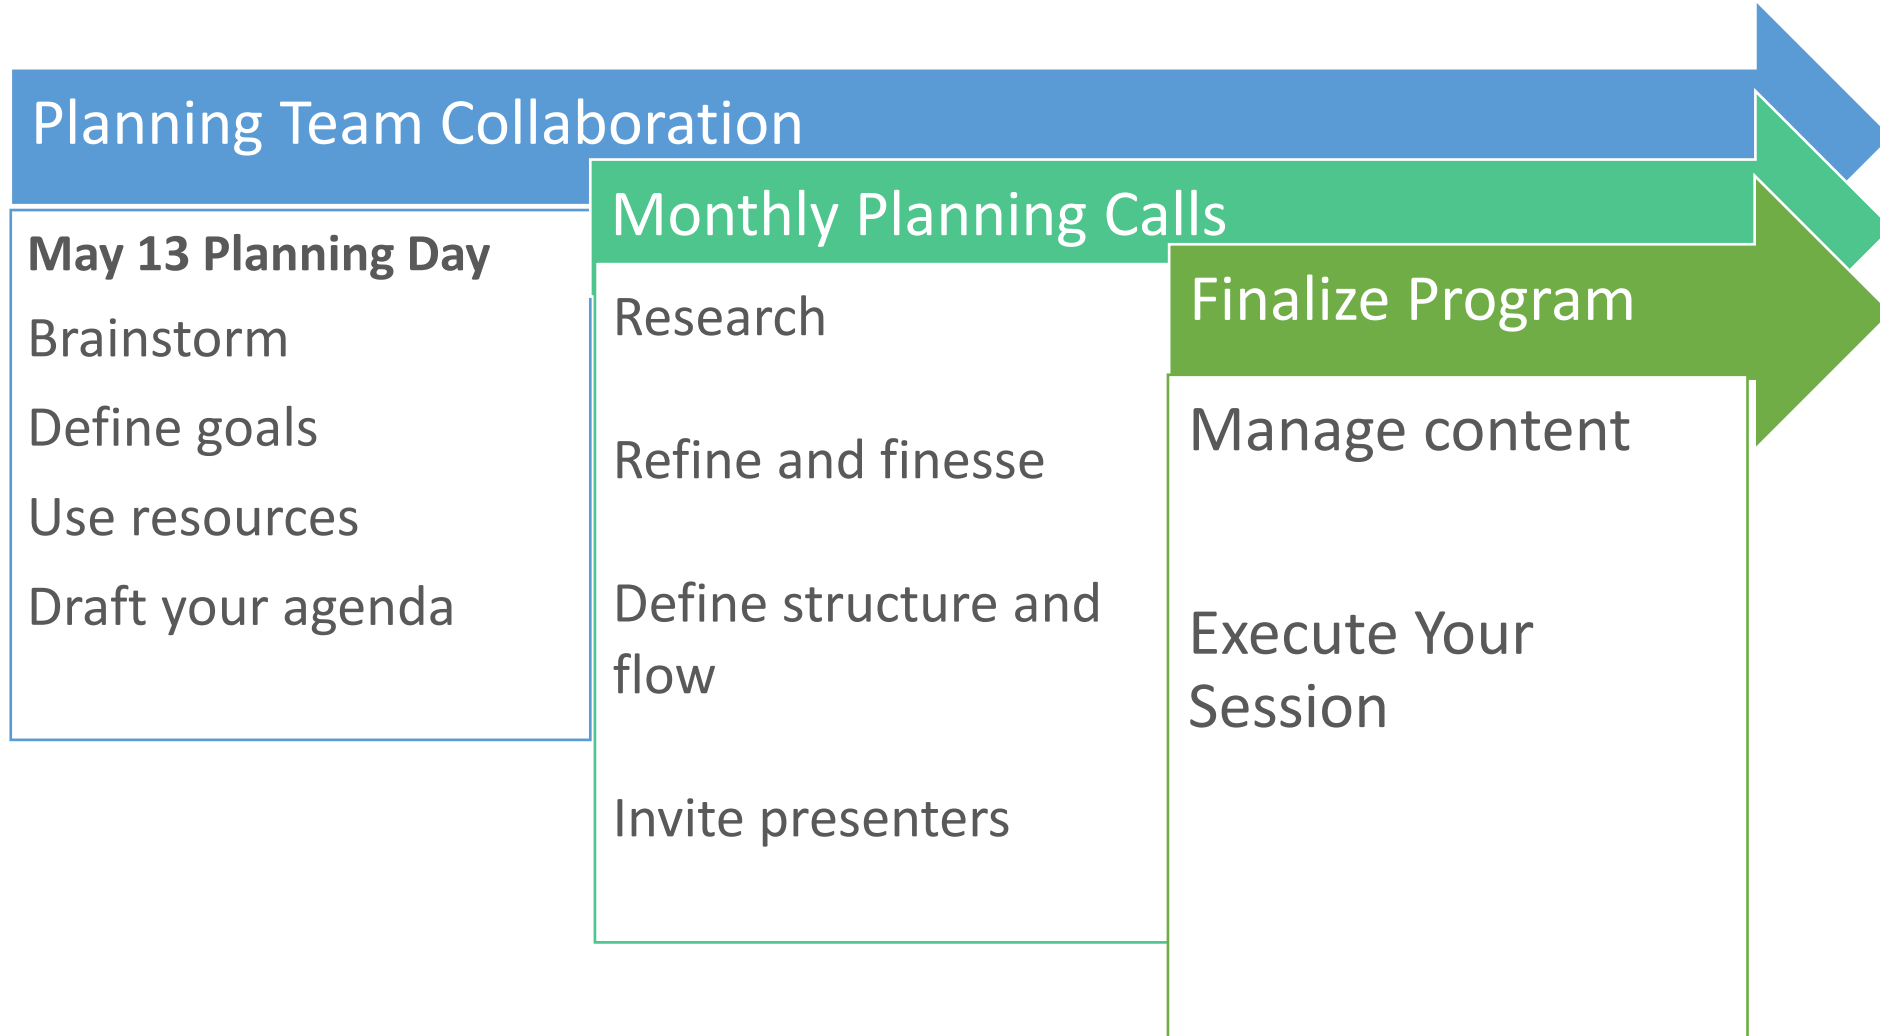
Planning Team Collaboration

May 13 Planning Day

Brainstorm

Define goals

Use resources

Draft your agenda

Monthly Planning Calls

Research

Refine and finesse

Define structure and flow

Invite presenters

Finalize Program

Manage content

Execute Your Session